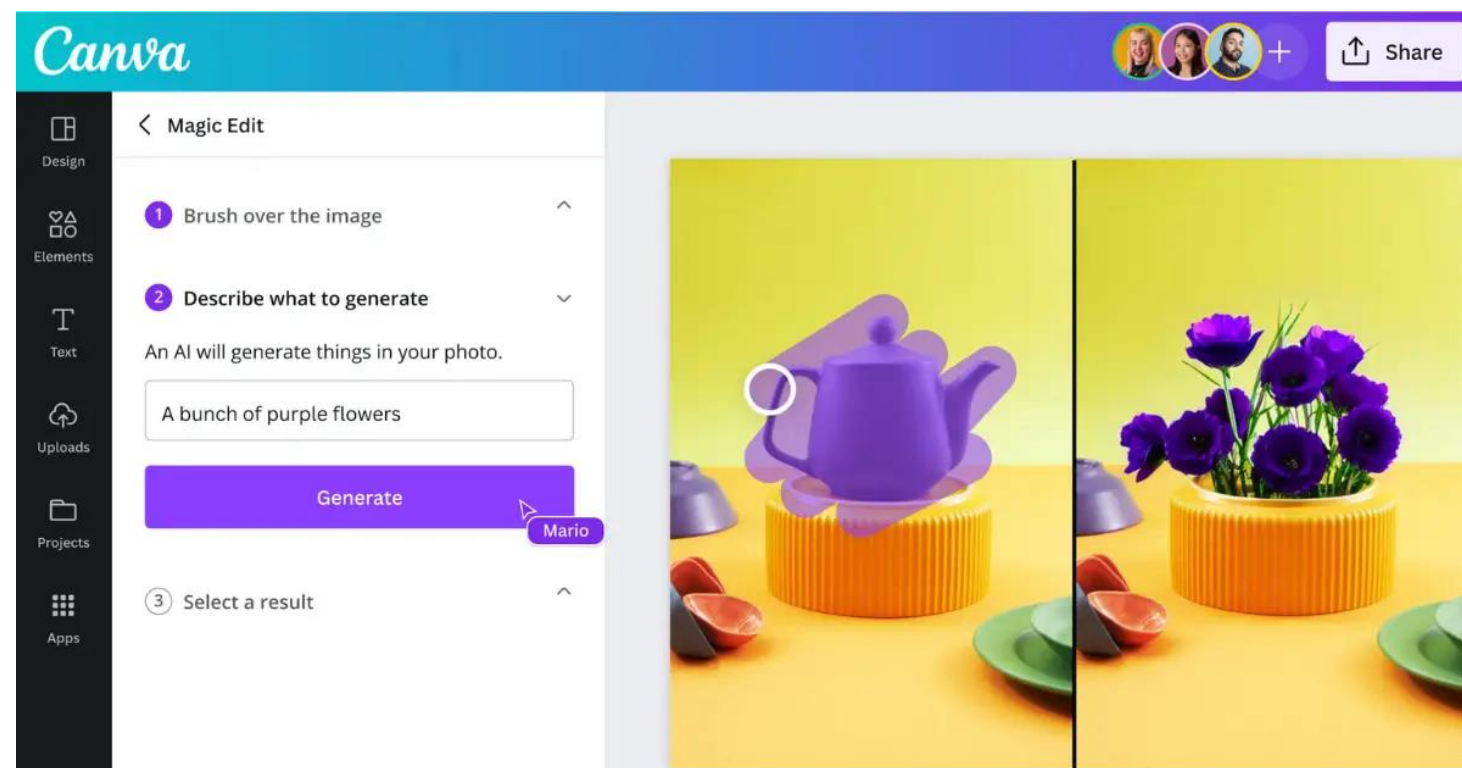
Canva

+

Share

Design

Elements

Text

Uploads

Projects

Apps

Magic Edit

1 Brush over the image

2 Describe what to generate

An AI will generate things in your photo.

A bunch of purple flowers

Generate

Mario

3 Select a result